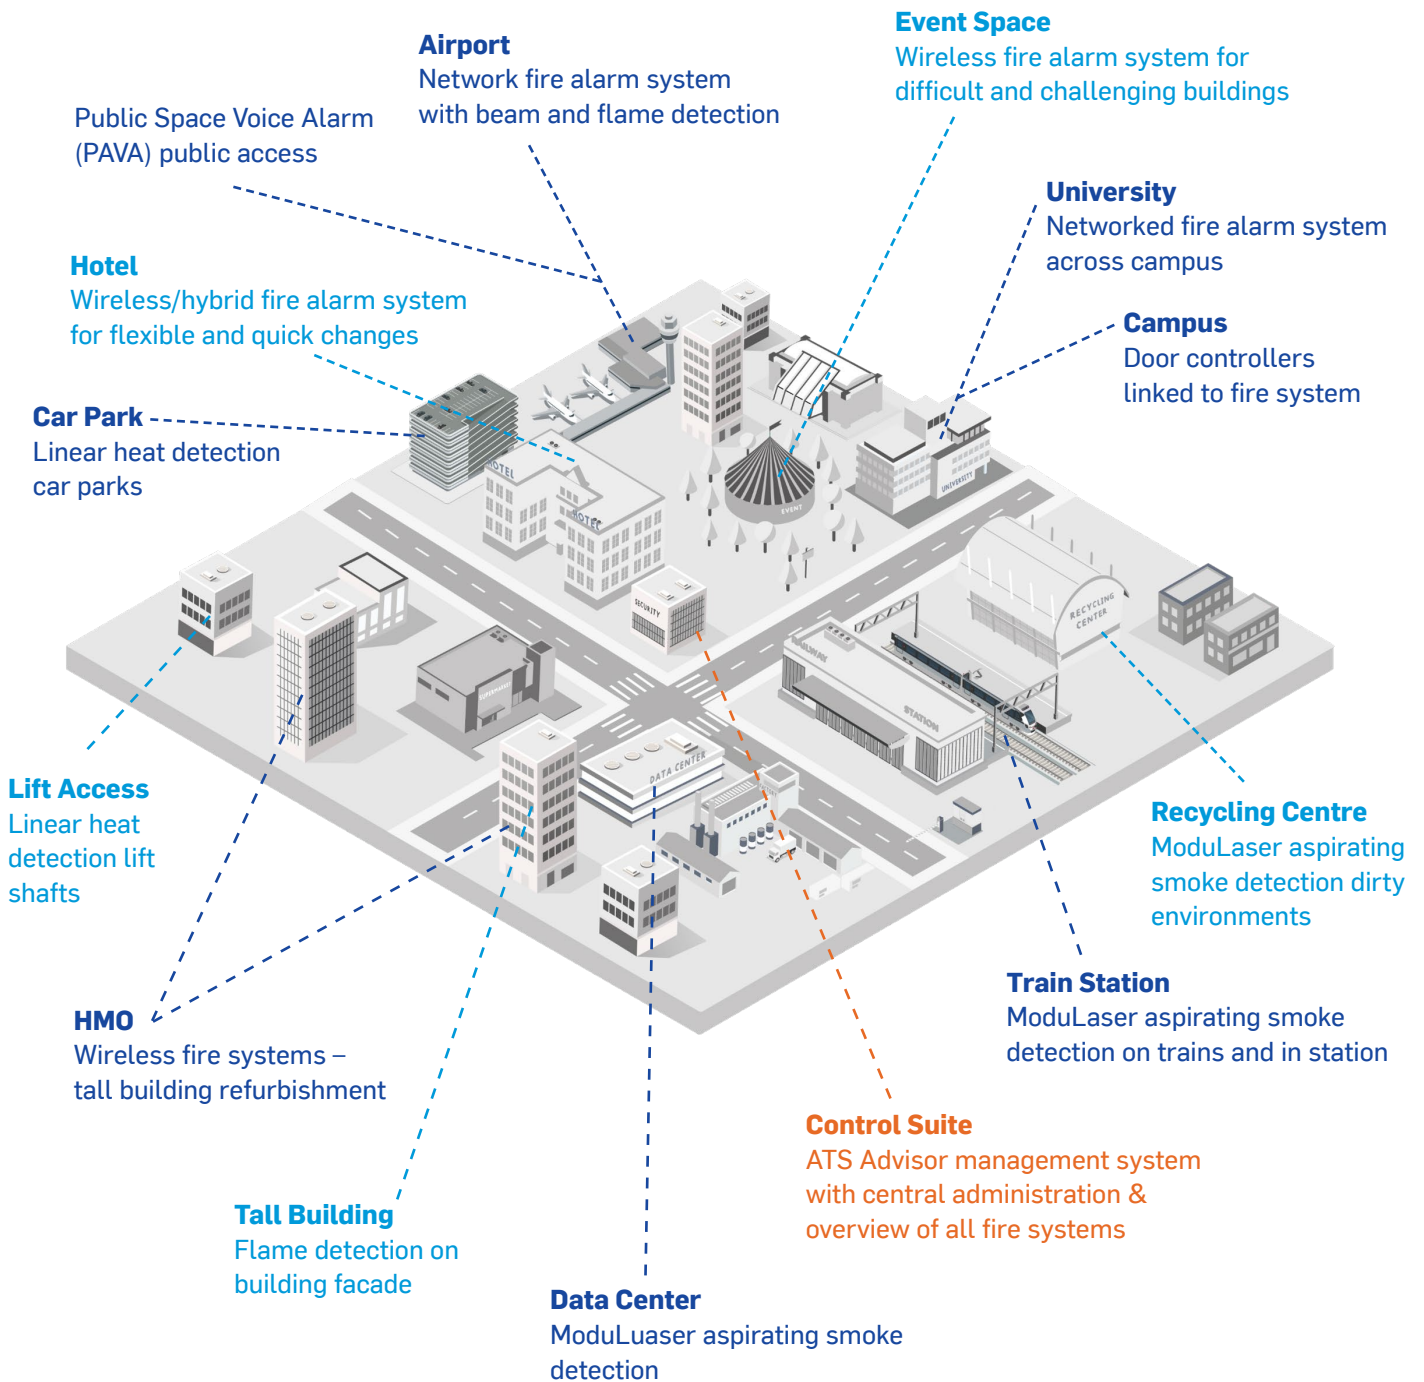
Event Space
Wireless fire alarm system for difficult and challenging buildings

Airport
Network fire alarm system with beam and flame detection

Public Space Voice Alarm (PAVA) public access

University
Networked fire alarm system across campus

Hotel
Wireless/hybrid fire alarm system for flexible and quick changes

Campus
Door controllers linked to fire system

Car Park
Linear heat detection car parks

HOTEL

HOTEL

EVENT

UNIVERSITY

SECURITY

RECYCLING CENTER

RAILWAY

STATION

SUPERMARKET

DATA CENTER

Lift Access
Linear heat detection lift shafts

Recycling Centre
ModuLaser aspirating smoke detection dirty environments

Train Station
ModuLaser aspirating smoke detection on trains and in station

HMO
Wireless fire systems – tall building refurbishment

Control Suite
ATS Advisor management system with central administration & overview of all fire systems

Tall Building
Flame detection on building facade

Data Center
ModuLuaser aspirating smoke detection